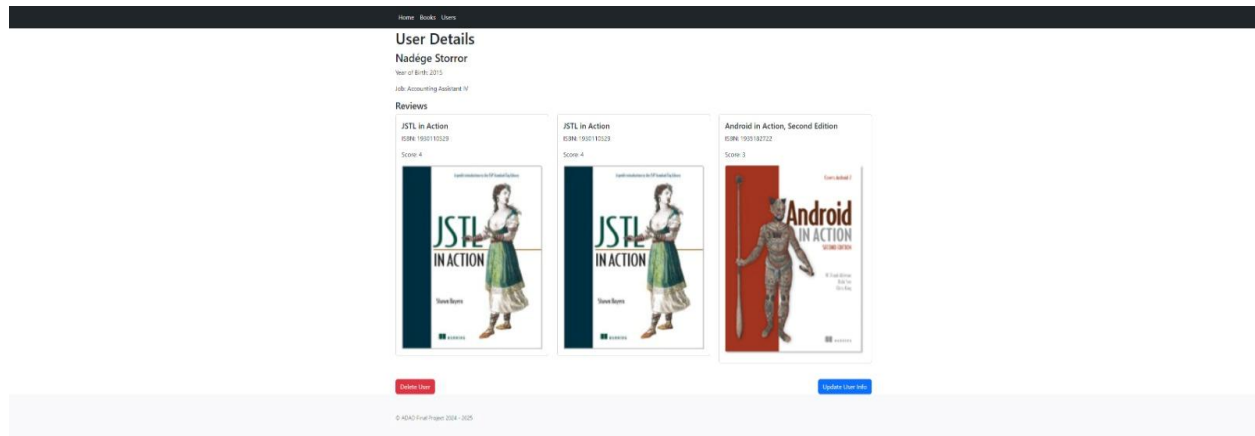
Home Books Users

User Details

Nadége Storror

Year of Birth: 2015

Job: Accounting Assistant IV

Reviews

JSTL in Action
ISBN: 1930110529
Score: 4

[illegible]
JSTL
IN ACTION
Shawn Bayern
MANNING

JSTL in Action
ISBN: 1930110529
Score: 4

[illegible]
JSTL
IN ACTION
Shawn Bayern
MANNING

Android in Action, Second Edition
ISBN: 1935182722
Score: 3

Covers Android 2
Android
IN ACTION
SECOND EDITION
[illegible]
MANNING

Delete User

Update User Info

© ADA2 Final Project 2024 - 2025